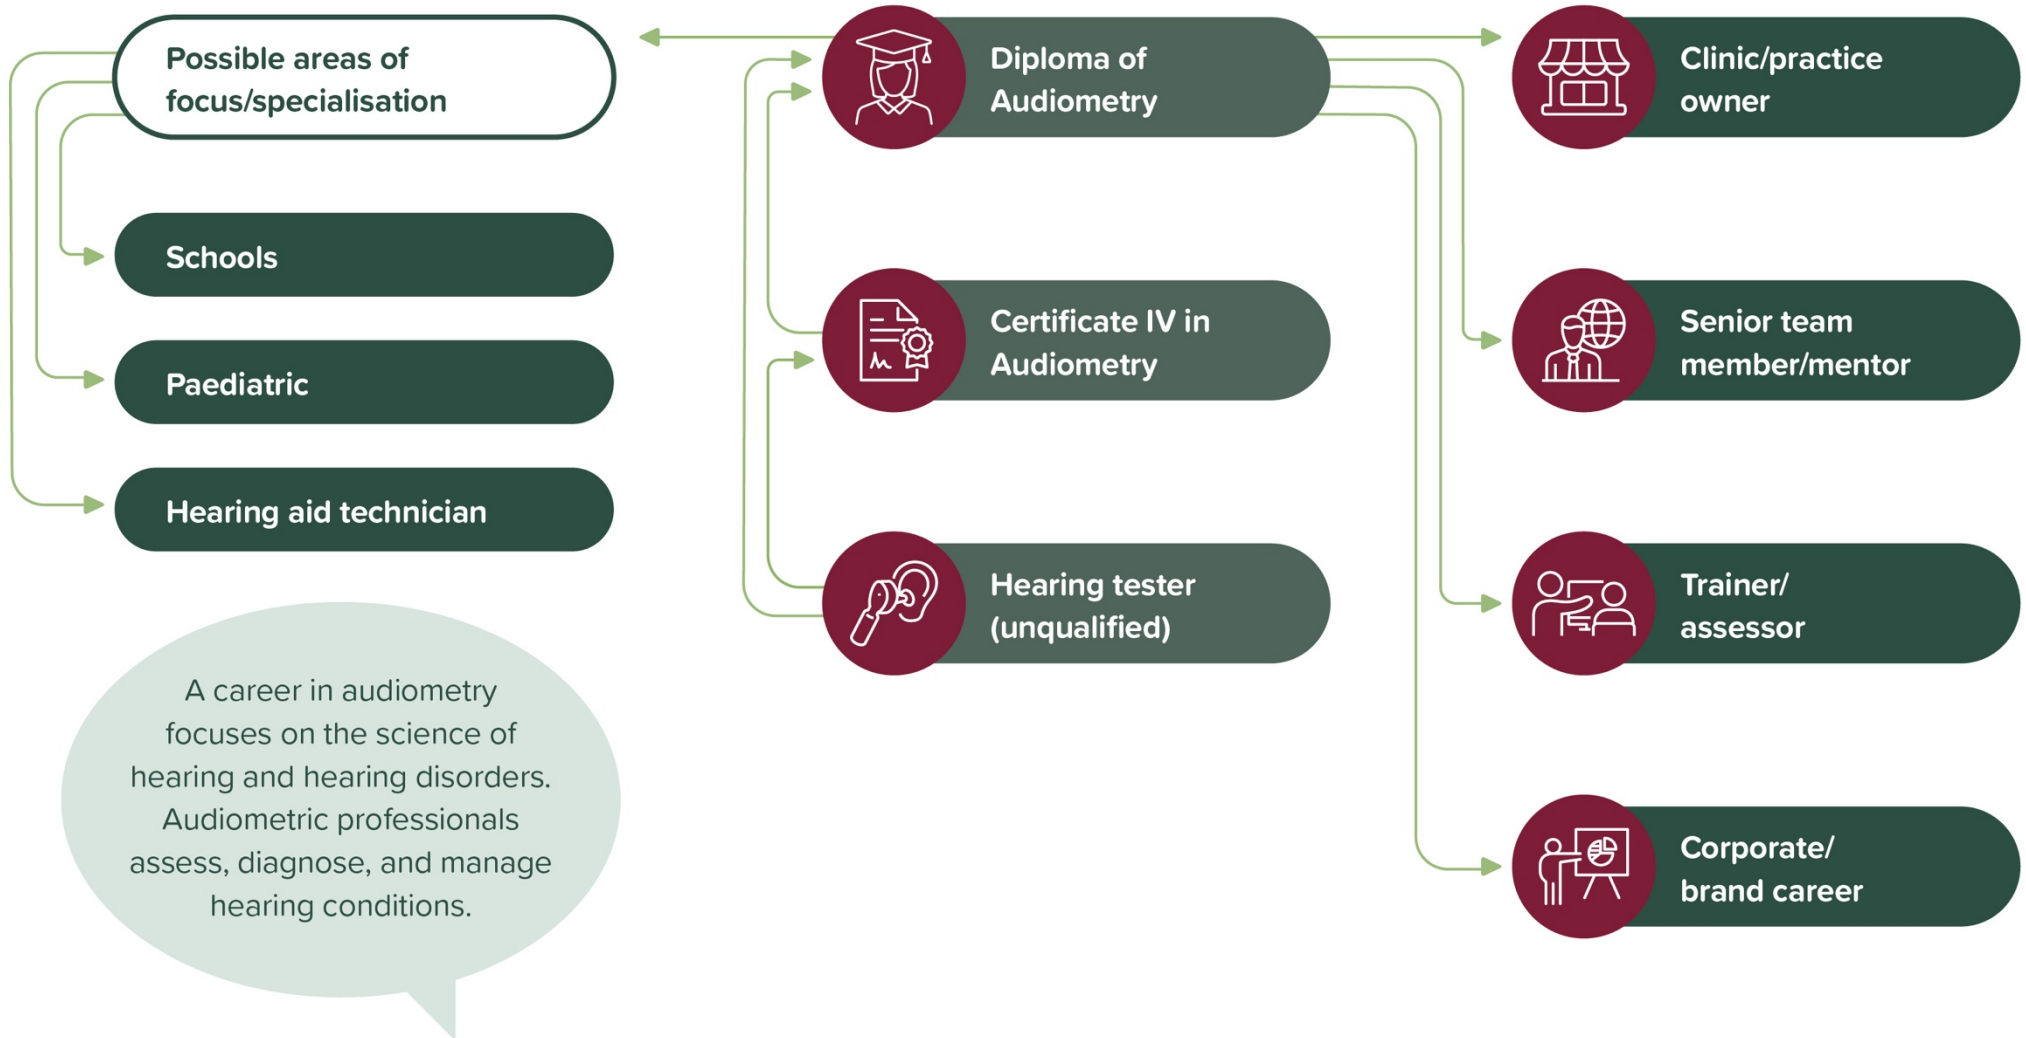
Possible areas of focus/specialisation

Schools

Paediatric

Hearing aid technician

A career in audiometry focuses on the science of hearing and hearing disorders. Audiometric professionals assess, diagnose, and manage hearing conditions.

Diploma of Audiometry

Certificate IV in Audiometry

Hearing tester (unqualified)

Clinic/practice owner

Senior team member/mentor

Trainer/ assessor

Corporate/ brand career